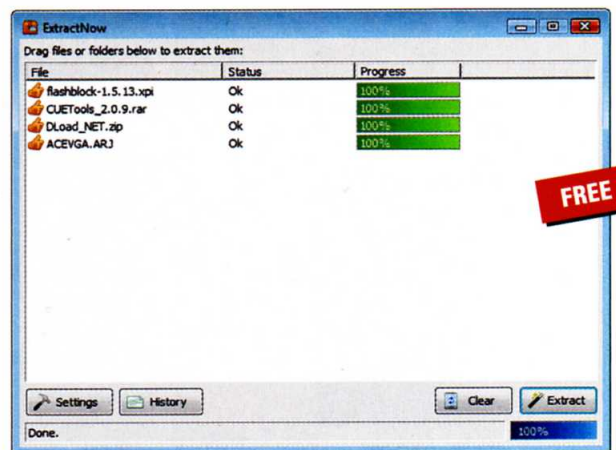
ExtractNow

Drag files or folders below to extract them:

| File | Status | Progress |
|---|---|---|
| flashblock-1.5.13.xpi | Ok | 100% |
| CUETools_2.0.9.rar | Ok | 100% |
| DLoad_NET.zip | Ok | 100% |
| ACEVGA.ARJ | Ok | 100% |

FREE

Settings History Clear Extract

Done. 100%